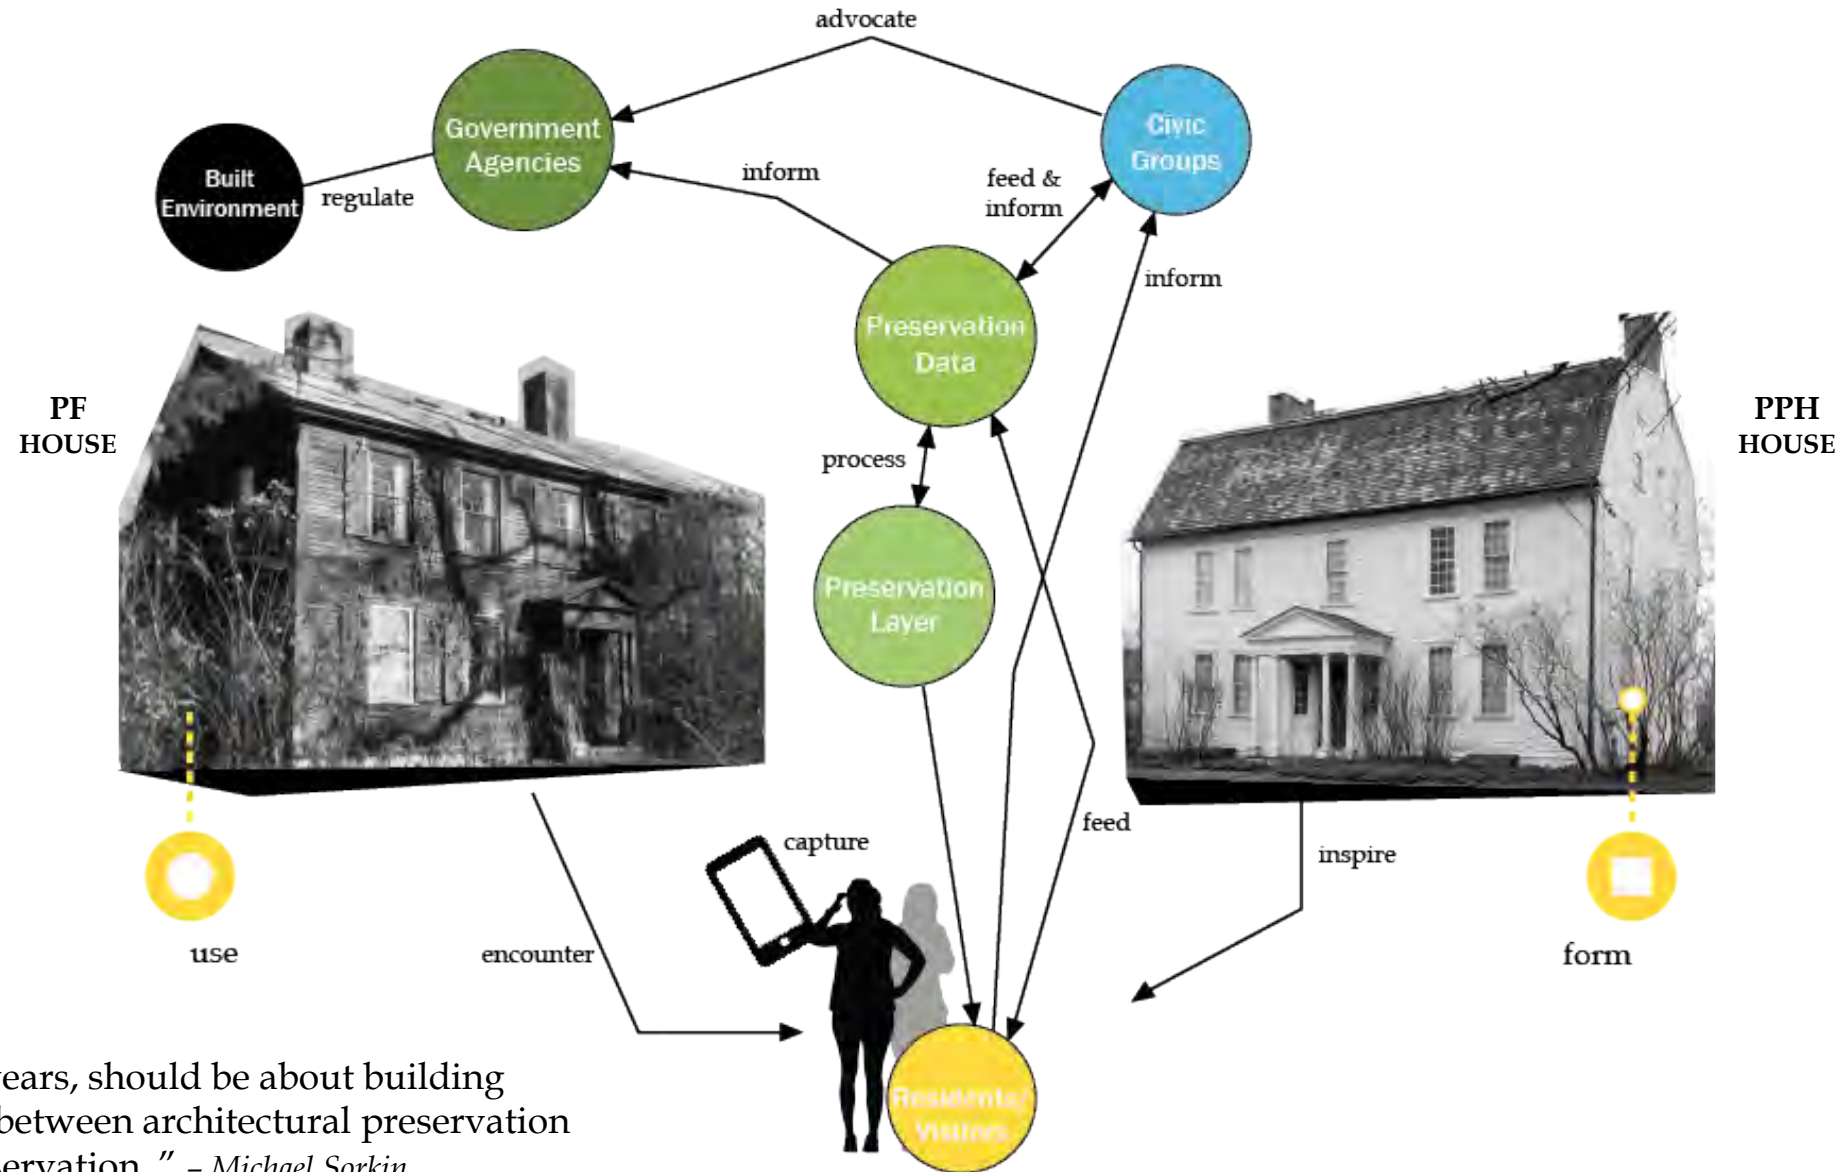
advocate

Government Agencies

Built Environment

regulate

inform

feed & inform

Civic Groups

inform

Preservation Data

PF HOUSE

PPH HOUSE

process

Preservation Layer

feed

capture

inspire

use

encounter

form

Residents/ Visitors

ears, should be about building between architectural preservation ervation." – Michael Sorkin